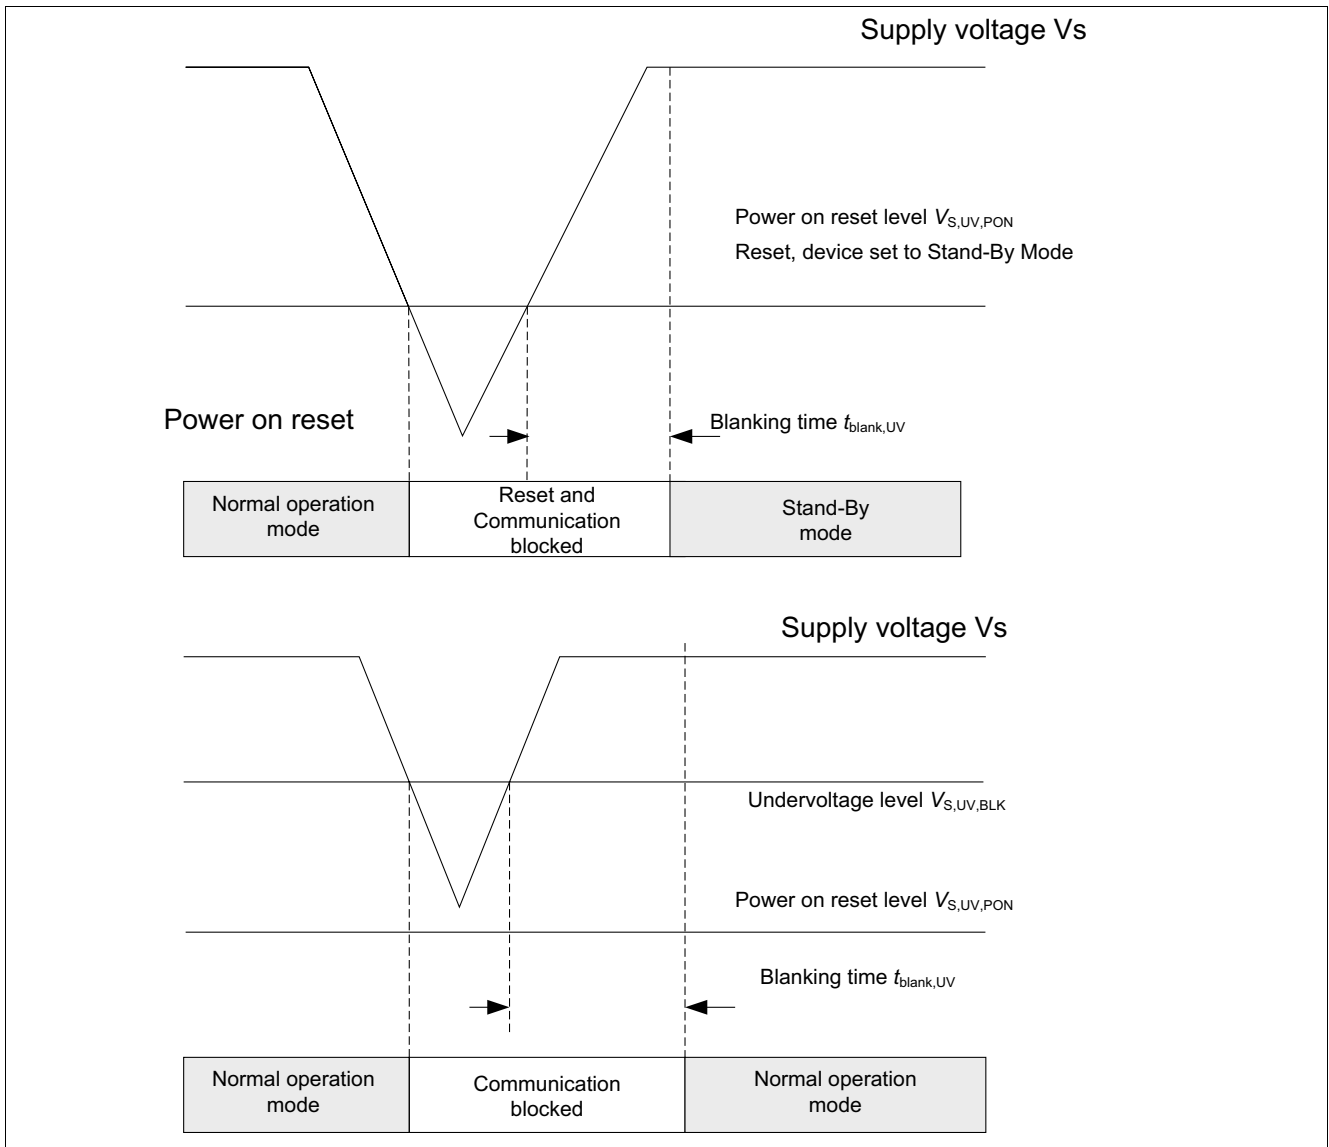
Supply voltage Vs

Power on reset level $V_{S,UV,PON}$
Reset, device set to Stand-By Mode

Power on reset

Blanking time $t_{blank,UV}$

| Normal operation mode | Reset and Communication blocked | Stand-By mode |
|---|---|---|

Supply voltage Vs

Undervoltage level $V_{S,UV,BLK}$

Power on reset level $V_{S,UV,PON}$

Blanking time $t_{blank,UV}$

| Normal operation mode | Communication blocked | Normal operation mode |
|---|---|---|